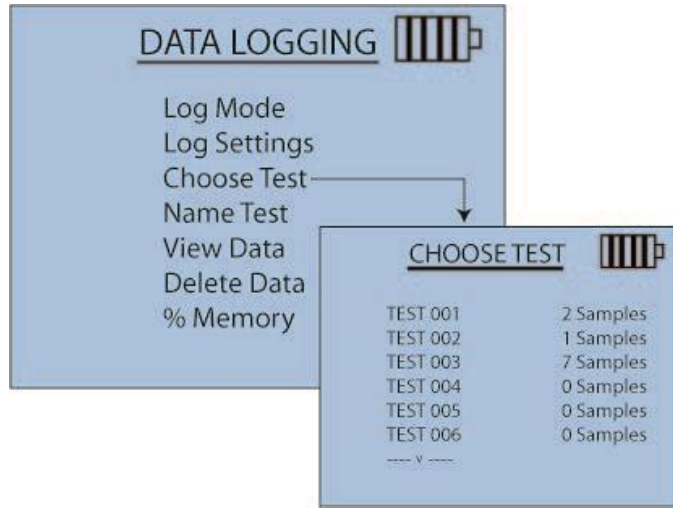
DATA LOGGING

Log Mode
Log Settings
Choose Test
Name Test
View Data
Delete Data
% Memory

CHOOSE TEST

TEST 001 2 Samples
TEST 002 1 Samples
TEST 003 7 Samples
TEST 004 0 Samples
TEST 005 0 Samples
TEST 006 0 Samples
---- v ----